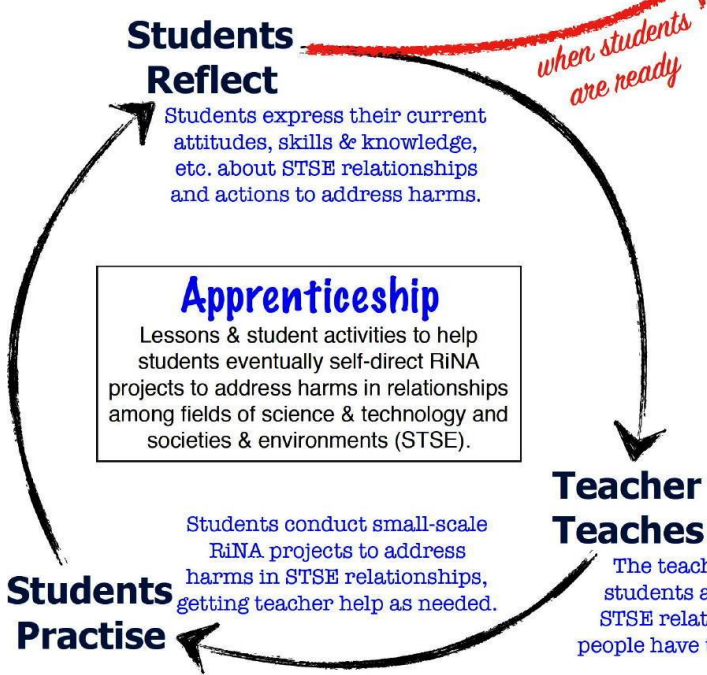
Students Reflect

when students are ready

Students express their current attitudes, skills & knowledge, etc. about STSE relationships and actions to address harms.

Apprenticeship

Lessons & student activities to help students eventually self-direct RiNA projects to address harms in relationships among fields of science & technology and societies & environments (STSE).

Teacher Teaches

The teach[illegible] students a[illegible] STSE relat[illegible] people have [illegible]

Students conduct small-scale RiNA projects to address harms in STSE relationships, getting teacher help as needed.

Students Practise